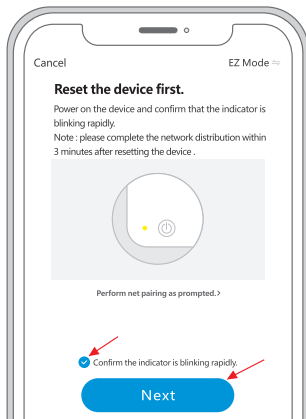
Cancel

EZ Mode ⇋

Reset the device first.

Power on the device and confirm that the indicator is blinking rapidly.

Note : please complete the network distribution within 3 minutes after resetting the device .

Perform net pairing as prompted.›

Confirm the indicator is blinking rapidly.

Next